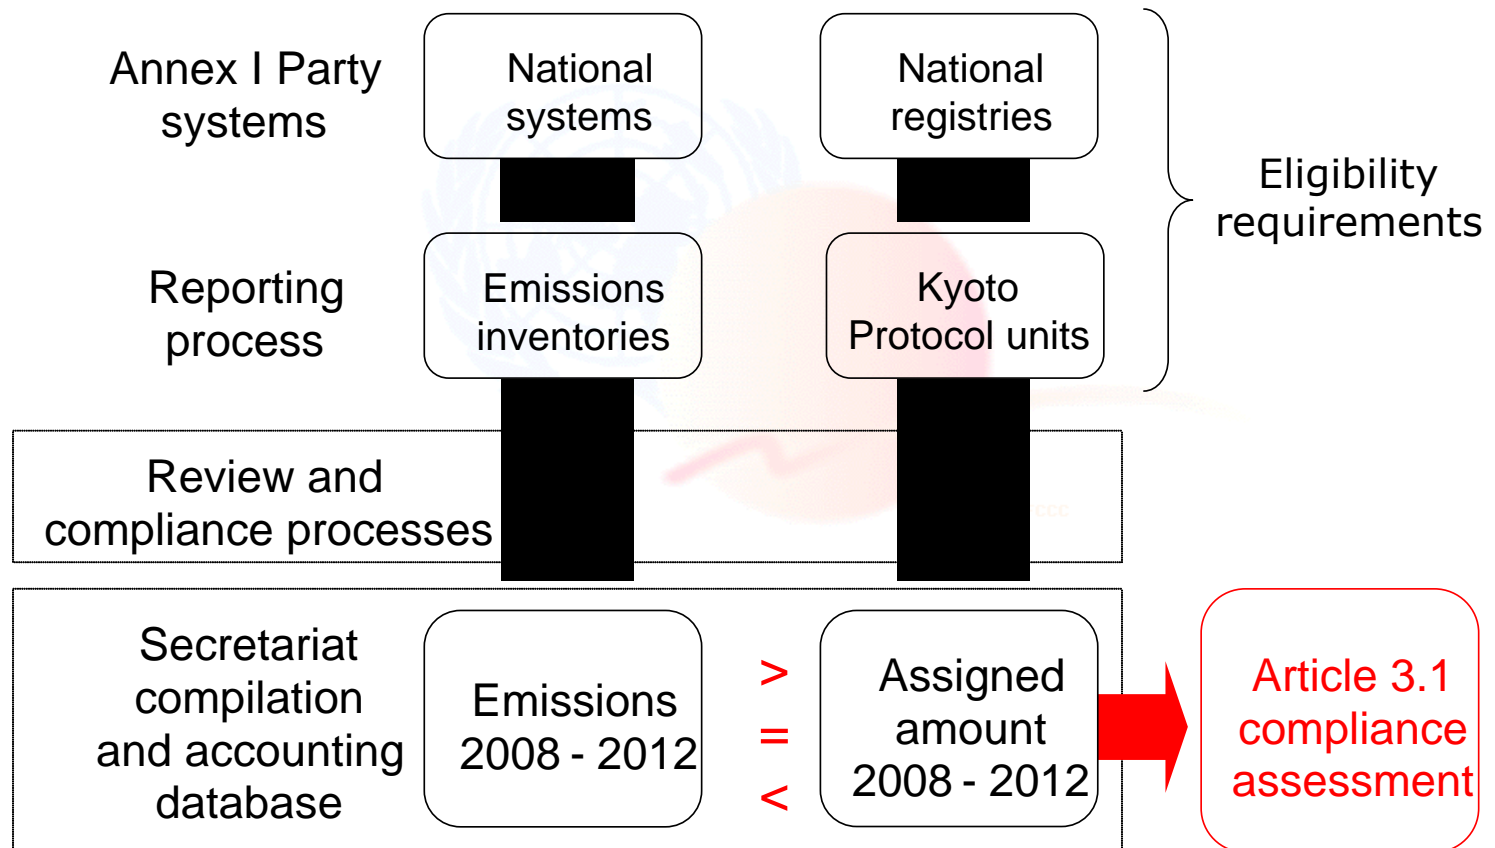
Annex I Party systems

National systems

National registries

Eligibility requirements

Reporting process

Emissions inventories

Kyoto Protocol units

Review and compliance processes

Secretariat compilation and accounting database

Emissions 2008 - 2012

>
=
<

Assigned amount 2008 - 2012

Article 3.1 compliance assessment